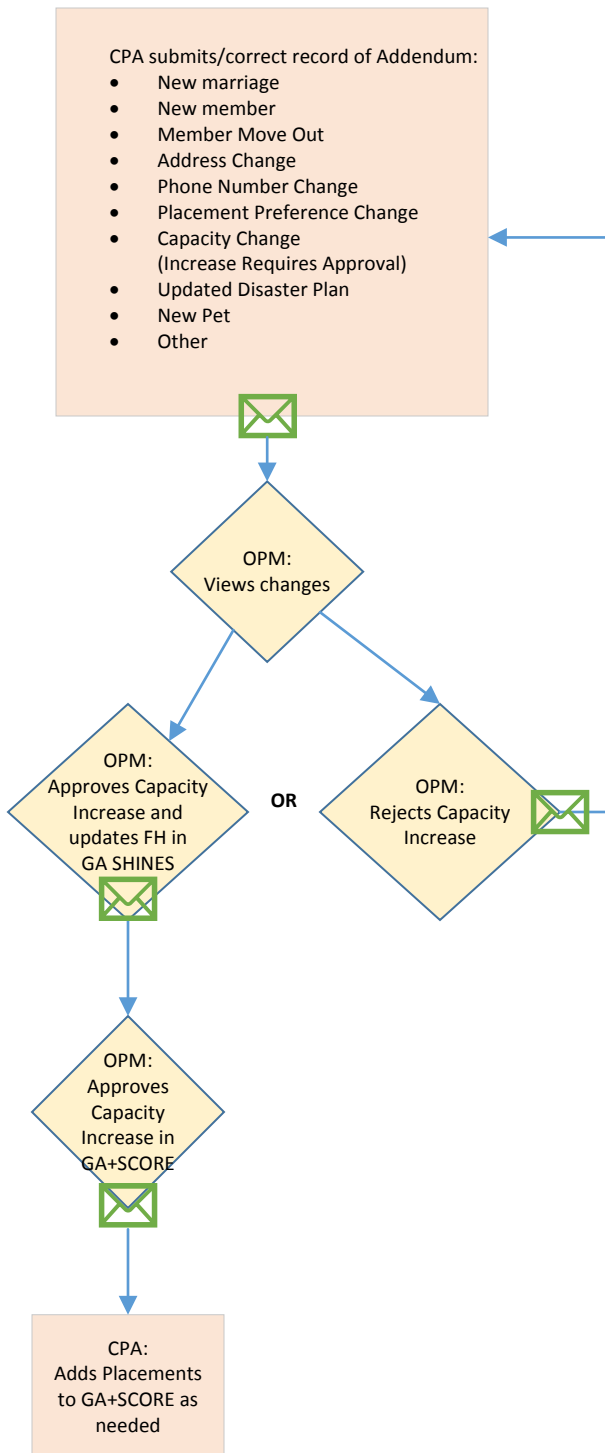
CPA submits/correct record of Addendum:

- New marriage
- New member
- Member Move Out
- Address Change
- Phone Number Change
- Placement Preference Change
- Capacity Change (Increase Requires Approval)
- Updated Disaster Plan
- New Pet
- Other

OPM: Views changes

OPM: Approves Capacity Increase and updates FH in GA SHINES

OR

OPM: Rejects Capacity Increase

OPM: Approves Capacity Increase in GA+SCORE

CPA: Adds Placements to GA+SCORE as needed